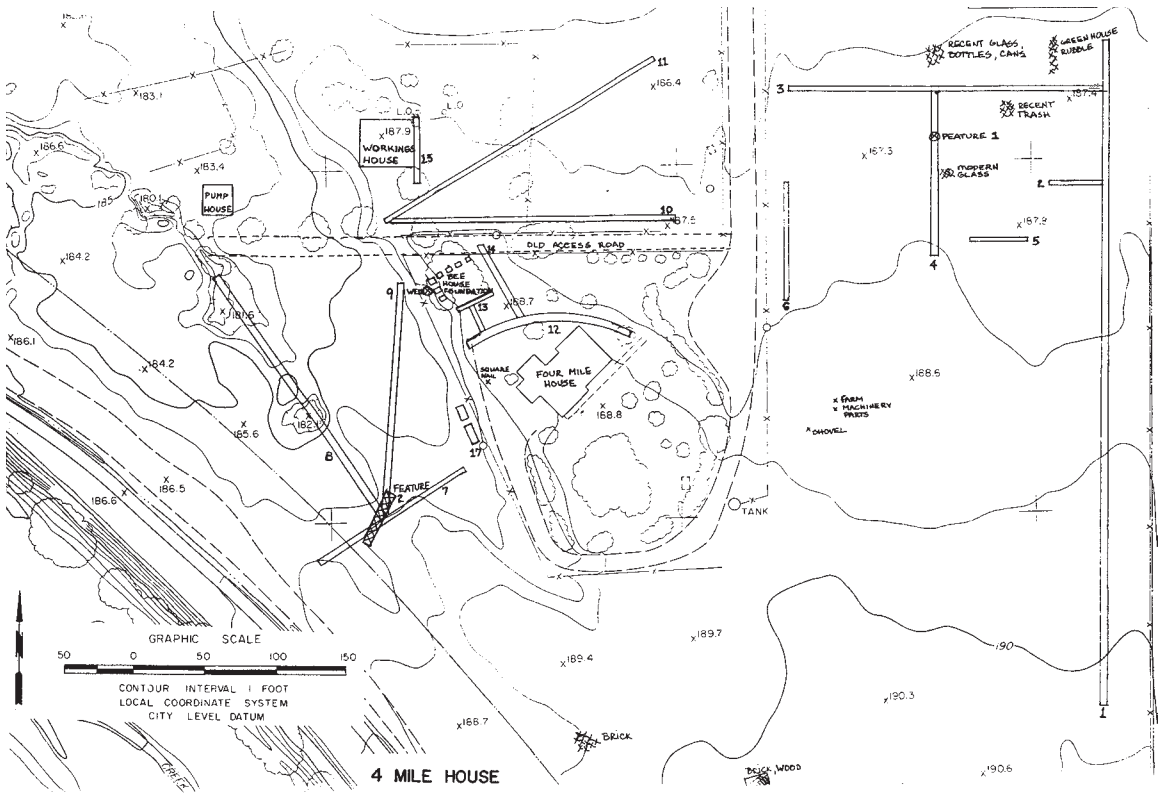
183.1
186.6
183.4
185
180.1
PUMP HOUSE
L.O.
L.O.
187.9
WORKINGS HOUSE
15
11
186.4
10
187.5
3
RECENT GLASS, DOTTLES, CANS
GREEN HOUSE RUBBLE
RECENT TRASH
187.4
FEATURE 1
187.3
MODERN GLASS
2
187.8
5
4
6
OLD ACCESS ROAD
184.2
181.6
9
WELLS
14
BEE HOUSE FOUNDATION
13
188.7
12
186.1
184.2
SQUARE NAIL
FOUR MILE HOUSE
188.8
188.5
FARM
MACHINERY PARTS
SHOVEL
185.6
182.1
8
186.6
186.5
FEATURE 2
7
17
TANK
GRAPHIC SCALE
50 0 50 100 150
CONTOUR INTERVAL 1 FOOT
LOCAL COORDINATE SYSTEM
CITY LEVEL DATUM
189.7
189.4
190
190.3
188.7
BRICK
CREEK
4 MILE HOUSE
BRICK, WOOD
190.6
1